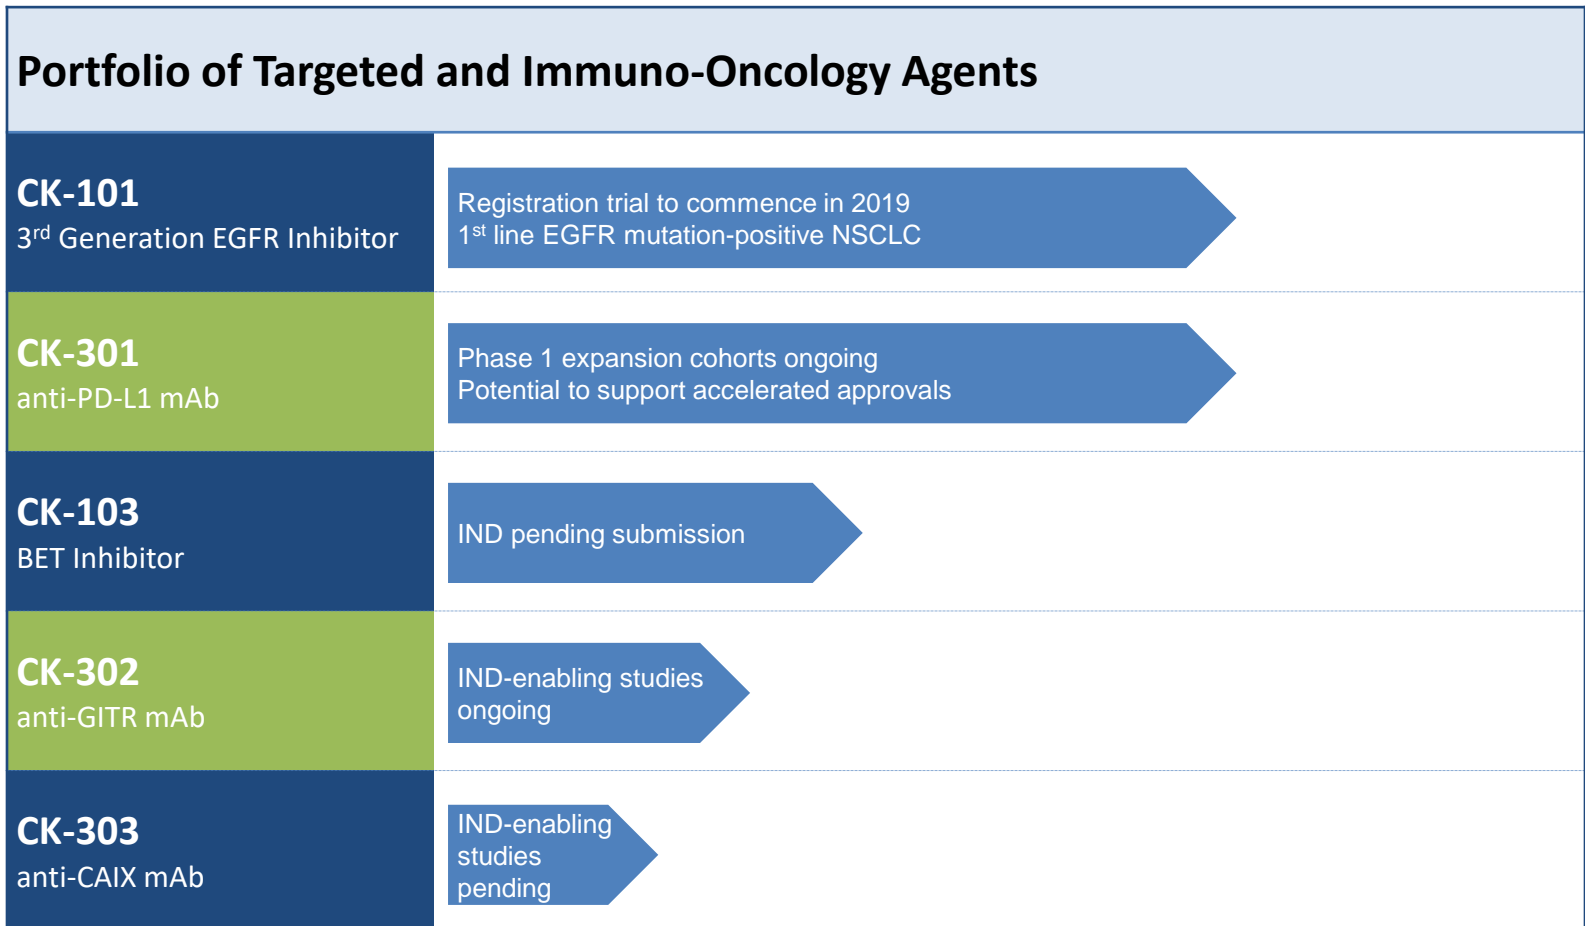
Portfolio of Targeted and Immuno-Oncology Agents

CK-101
3$^{rd}$ Generation EGFR Inhibitor

Registration trial to commence in 2019
1$^{st}$ line EGFR mutation-positive NSCLC

CK-301
anti-PD-L1 mAb

Phase 1 expansion cohorts ongoing
Potential to support accelerated approvals

CK-103
BET Inhibitor

IND pending submission

CK-302
anti-GITR mAb

IND-enabling studies ongoing

CK-303
anti-CAIX mAb

IND-enabling studies pending